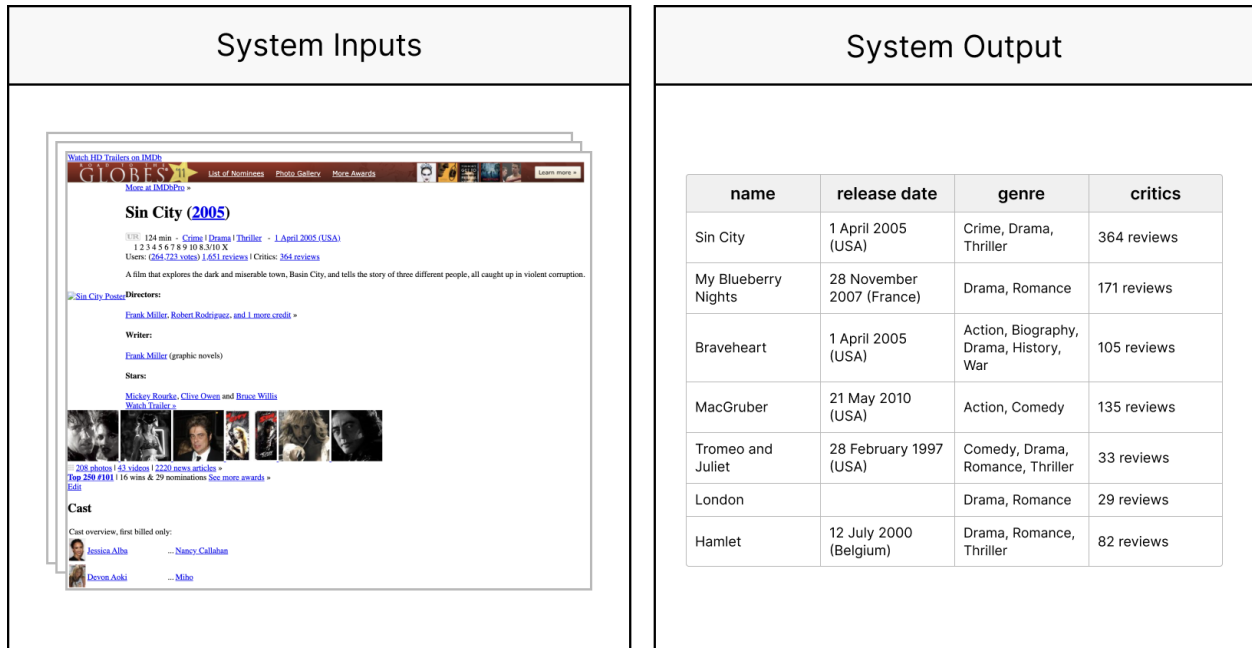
System Inputs

Watch HD Trailers on IMDb

GLOBES List of Nominees Photo Gallery More Awards Learn more »

More at IMDbPro »

Sin City (2005)

124 min - Crime | Drama | Thriller - 1 April 2005 (USA)
1 2 3 4 5 6 7 8 9 10 8.3/10 X
Users: (264,723 votes) 1,651 reviews | Critics: 364 reviews

A film that explores the dark and miserable town, Basin City, and tells the story of three different people, all caught up in violent corruption.

Sin City Poster Directors:

Frank Miller, Robert Rodriguez, and 1 more credit »

Writer:

Frank Miller (graphic novels)

Stars:

Mickey Rourke, Clive Owen and Bruce Willis
Watch Trailer »

208 photos | 43 videos | 2220 news articles »
Top 250 #101 | 16 wins & 29 nominations See more awards »
Edit

Cast

Cast overview, first billed only:

Jessica Alba ... Nancy Callahan

Devon Aoki ... Miho

System Output

| name | release date | genre | critics |
|---|---|---|---|
| Sin City | 1 April 2005 (USA) | Crime, Drama, Thriller | 364 reviews |
| My Blueberry Nights | 28 November 2007 (France) | Drama, Romance | 171 reviews |
| Braveheart | 1 April 2005 (USA) | Action, Biography, Drama, History, War | 105 reviews |
| MacGruber | 21 May 2010 (USA) | Action, Comedy | 135 reviews |
| Tromeo and Juliet | 28 February 1997 (USA) | Comedy, Drama, Romance, Thriller | 33 reviews |
| London | | Drama, Romance | 29 reviews |
| Hamlet | 12 July 2000 (Belgium) | Drama, Romance, Thriller | 82 reviews |